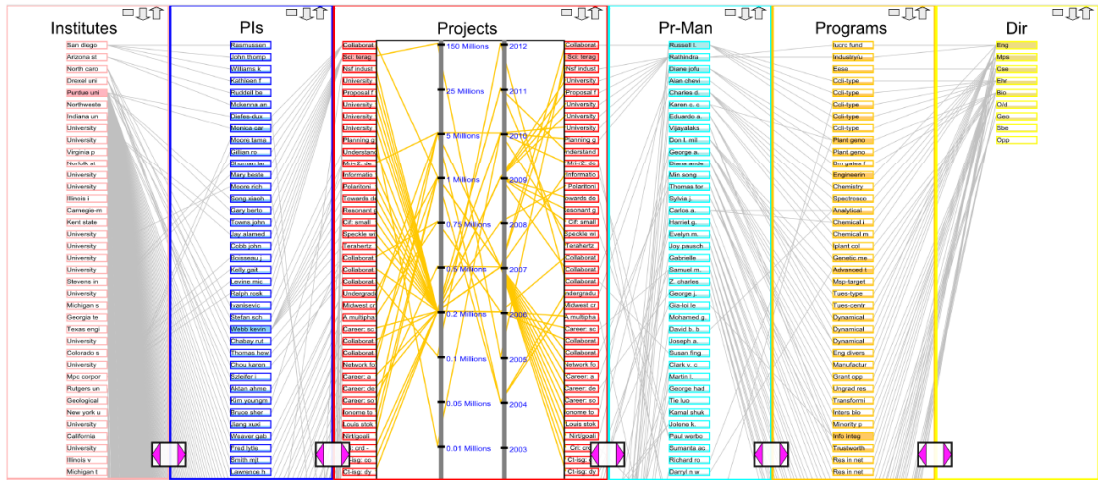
Institutes

San diego
Arizona st
North caro
Drexel uni
Purdue uni
Northweste
Indiana un
University
University
Virginia p
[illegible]
University
University
Illinois i
Carnegie-m
Kent state
University
University
University
University
Stevens in
University
Michigan s
Georgia te
Texas engi
University
Colorado s
University
Mpc corpor
Rutgers un
Geological
New york u
University
California
University
Illinois v
Michigan t

PIs

Rasmussen
John thump
Williams t.
Kathleen f.
Rockhill be
Mikkema an
Defeo dus
Monica car
Moore tams
Lillian m.
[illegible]
Mary besla
Moore rich
Song xiaoh
Terry berto
Donna john
Jay alamed
Cobb john
Boisseau j.
Kelly gell
Levine mic
Ralph rosk
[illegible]
Stefan sch
Webb kevin
Chabay rut
Thomas how
Chou karen
Schafer
Milan ahme
Sim youngm
Bruce sher
Sang xuxi
Weaver gab
Fred tytle
Smith mit
Lawrence h

Projects

Collaborat
Sci: terag
Nsf indust
University
Proposal f
University
University
University
Planning g
Understand
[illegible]
Informatio
Polaritoni
Towards de
Resonant r
Cif: small
Speckle en
Terahertz
Collaborat
Collaborat
Collaborat
Undergrad
Midwest cr
A multipha
Career: sc
Collaborat
Collaborat
Network fo
Career: a
Career: de
Career: so
Ionome to
Louis stok
Nirt/goali
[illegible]
Cri-sg: co
Ct-isg: dy

150 Millions
25 Millions
5 Millions
1 Millions
0.75 Millions
0.5 Millions
0.2 Millions
0.1 Millions
0.05 Millions
0.01 Millions

2012
2011
2010
2009
2008
2007
2006
2005
2004
2003

Collaborat
Sci: terag
Nsf indust
University
Proposal f
University
University
University
Planning g
Understand
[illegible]
Informatio
Polaritoni
Towards de
Resonant r
Cif: small
Speckle en
Terahertz
Collaborat
Collaborat
Integrativ
Midwest cr
A multipha
Career: sc
Collaborat
Collaborat
Network fo
Career: a
Career: de
Career: so
Ionome to
Louis stok
Nirt/goali
Cri: crd
Cri-sg: co
Ct-isg: dy

Pr-Man

Russell l.
Rathindra
Diane jofu
Alan chen
Charles d.
Karen c. c.
Eduardo a.
Vijayalaks
Don l. mil
George a.
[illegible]
Min song
Thomas tor
Sylvia j.
Carlos a.
Harriet g.
Evelyn m.
Joy pausch
Gabrielle
Samuel m.
Z. charles
George j.
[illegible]
Mohamed g.
David b. b.
Joseph a.
Susan fing
Clark v. c.
Martin l.
George had
Tie luo
Kamal shuk
Jolene k.
Paul werbo
Sumanta ac
Richard to
Darryl n w

Programs

Iucrc fund
Industry/u
Eesa
Coli-type
Coli-type
Coli-type
Coli-type
Coli-type
Coli-type
Plant geno
Plant geno
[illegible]
Engineerin
Chemistry
Spectrosco
Analytical
Chemical m
Chemical m
Iplant col
Genetic me
Advanced t
Msp-target
Tues-type
Tues-centr
Dynamical
Dynamical
Dynamical
Eng divers
Manufactur
Grant opp
Ungrad res
Transformi
Inters blo
Minority p
Info integ
Trustworth
Res in net
Res in net

Dir

Eng
Mps
Cse
Ehr
Bio
O/d
Geo
Sbe
Opp